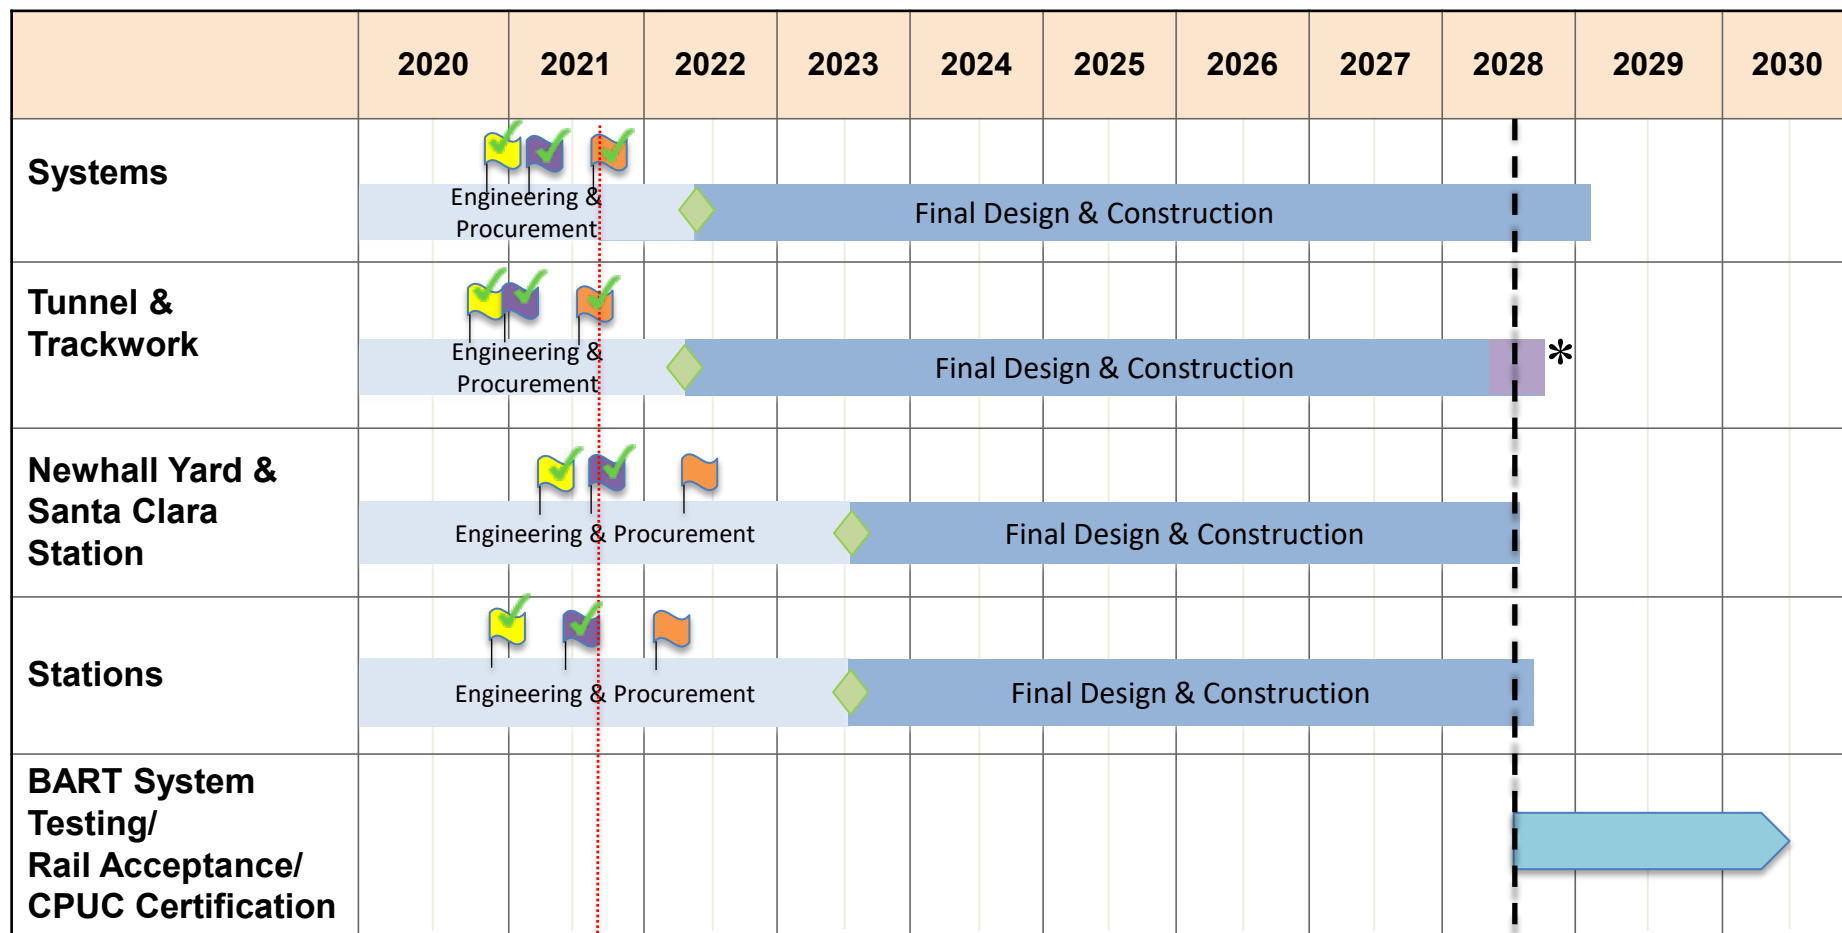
| | 2020 | 2021 | 2022 | 2023 | 2024 | 2025 | 2026 | 2027 | 2028 | 2029 | 2030 |
|---|---|---|---|---|---|---|---|---|---|---|---|
| Systems | Engineering & Procurement | | Final Design & Construction | | | | | | | | |
| Tunnel & Trackwork | Engineering & Procurement | | Final Design & Construction | | | | | | * | | |
| Newhall Yard & Santa Clara Station | Engineering & Procurement | | | Final Design & Construction | | | | | | | |
| Stations | Engineering & Procurement | | | Final Design & Construction | | | | | | | |
| BART System Testing/ Rail Acceptance/ CPUC Certification | | | | | | | | | | | |